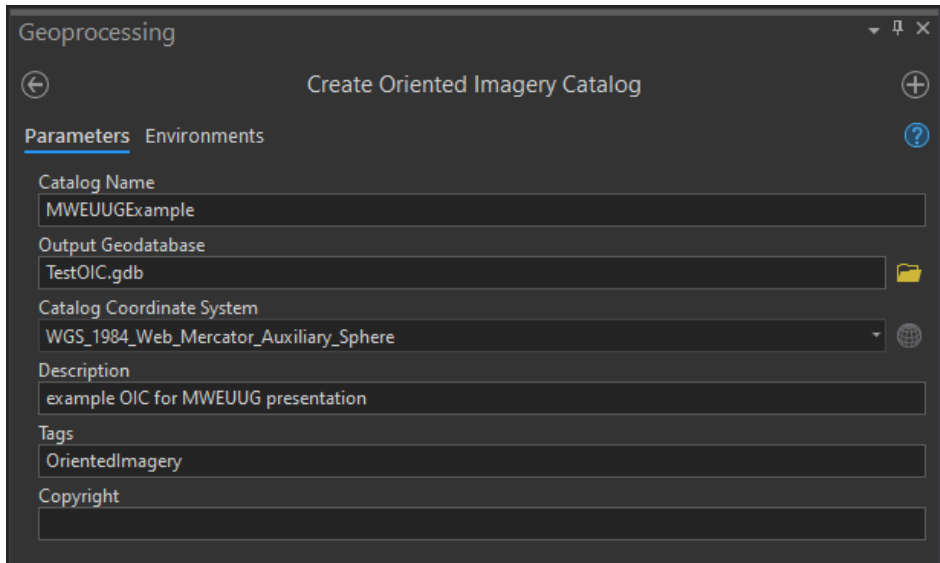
Geoprocessing

Create Oriented Imagery Catalog

Parameters Environments

Catalog Name
MWEUUGExample

Output Geodatabase
TestOIC.gdb

Catalog Coordinate System
WGS_1984_Web_Mercator_Auxiliary_Sphere

Description
example OIC for MWEUUG presentation

Tags
OrientedImagery

Copyright